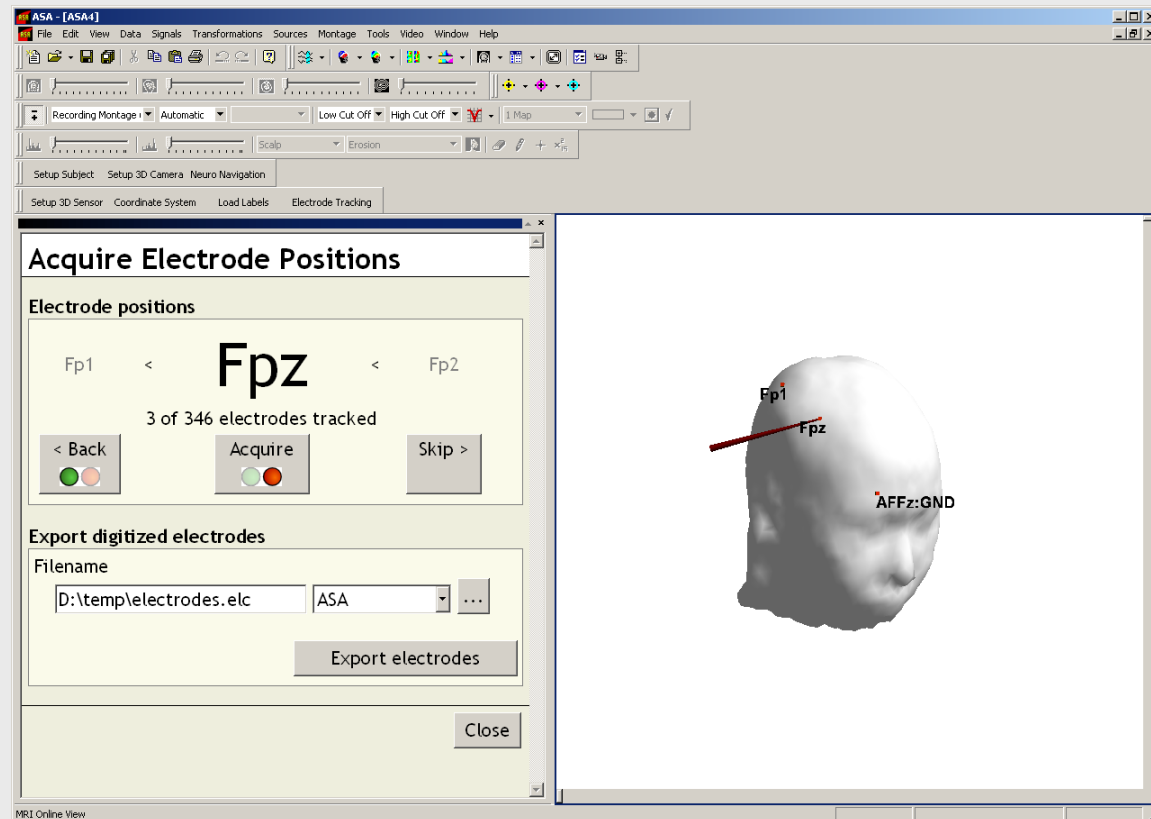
ASA - [ASA4]

File Edit View Data Signals Transformations Sources Montage Tools Video Window Help

Recording Montage Automatic Low Cut Off High Cut Off 1 Map

Scalp Erosion

Setup Subject Setup 3D Camera Neuro Navigation

Setup 3D Sensor Coordinate System Load Labels Electrode Tracking

Acquire Electrode Positions

Electrode positions

Fp1 < Fpz < Fp2

3 of 346 electrodes tracked

< Back

Acquire

Skip >

Export digitized electrodes

Filename

D:\temp\electrodes.elc

ASA

...

Export electrodes

Close

Fp1

Fpz

AFFz:GND

MRI Online View